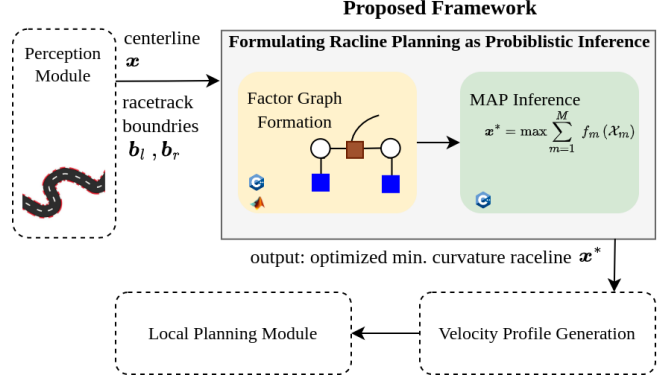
Proposed Framework

Perception Module

centerline $\boldsymbol{x}$

racetrack boundries $\boldsymbol{b}_l$ , $\boldsymbol{b}_r$

Formulating Racline Planning as Probiblistic Inference

Factor Graph Formation

MAP Inference

$\boldsymbol{x}^* = \max \sum_{m=1}^{M} f_m(\mathcal{X}_m)$

output: optimized min. curvature raceline $\boldsymbol{x}^*$

Local Planning Module

Velocity Profile Generation